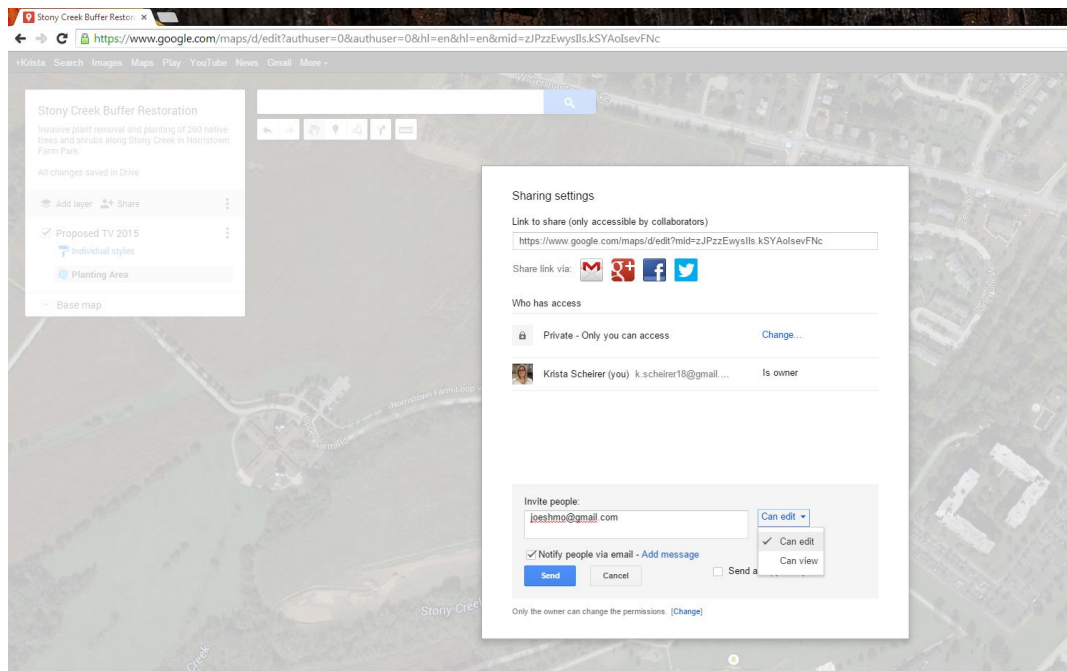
Stony Creek Buffer Restor ×

https://www.google.com/maps/d/edit?authuser=0&authuser=0&hl=en&hl=en&mid=zJPzzEwysIls.kSYAoIsevFNc

+Krista Search Images Maps Play YouTube News Gmail More

Stony Creek Buffer Restoration

Invasive plant removal and planting of 260 native trees and shrubs along Stony Creek in Norristown Farm Park.

All changes saved in Drive

Add layer Share

Proposed TV 2015

Individual styles

Planting Area

Base map

Sharing settings

Link to share (only accessible by collaborators)

https://www.google.com/maps/d/edit?mid=zJPzzEwysIls.kSYAoIsevFNc

Share link via:

Who has access

Private - Only you can access Change...

Krista Scheirer (you) k.scheirer18@gmail.... Is owner

Invite people:

joeshmo@gmail.com

Can edit

✓ Can edit

Can view

✓ Notify people via email - Add message

Send Cancel

Send a

Only the owner can change the permissions. [Change]

Norristown Farm Loop

Stony Creek

Creek